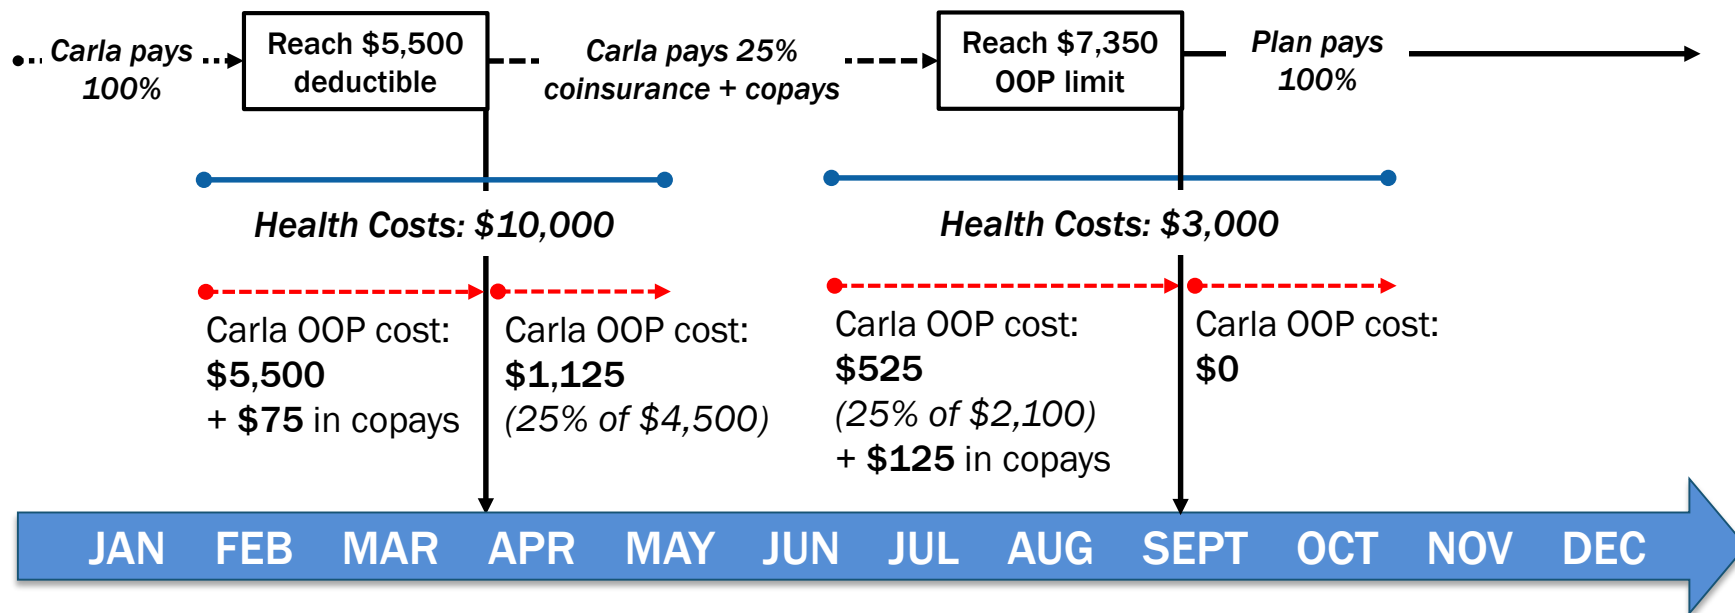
Carla pays 100%

Reach $5,500 deductible

Carla pays 25% coinsurance + copays

Reach $7,350 OOP limit

Plan pays 100%

Health Costs: $10,000

Health Costs: $3,000

Carla OOP cost: $5,500 + $75 in copays

Carla OOP cost: $1,125 (25% of $4,500)

Carla OOP cost: $525 (25% of $2,100) + $125 in copays

Carla OOP cost: $0

JAN FEB MAR APR MAY JUN JUL AUG SEPT OCT NOV DEC